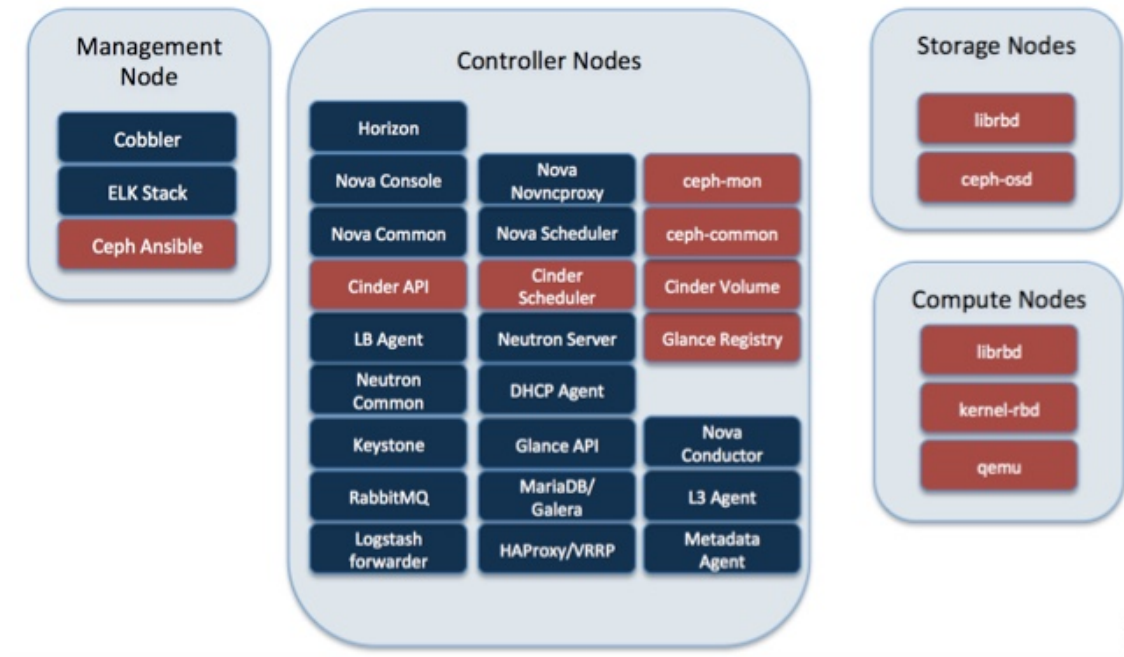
Management Node

Cobbler

ELK Stack

Ceph Ansible

Controller Nodes

Horizon

Nova Console

Nova Common

Cinder API

LB Agent

Neutron Common

Keystone

RabbitMQ

Logstash forwarder

Nova Novncproxy

Nova Scheduler

Cinder Scheduler

Neutron Server

DHCP Agent

Glance API

MariaDB/ Galera

HAProxy/VRRP

ceph-mon

ceph-common

Cinder Volume

Glance Registry

Nova Conductor

L3 Agent

Metadata Agent

Storage Nodes

librbd

ceph-osd

Compute Nodes

librbd

kernel-rbd

qemu